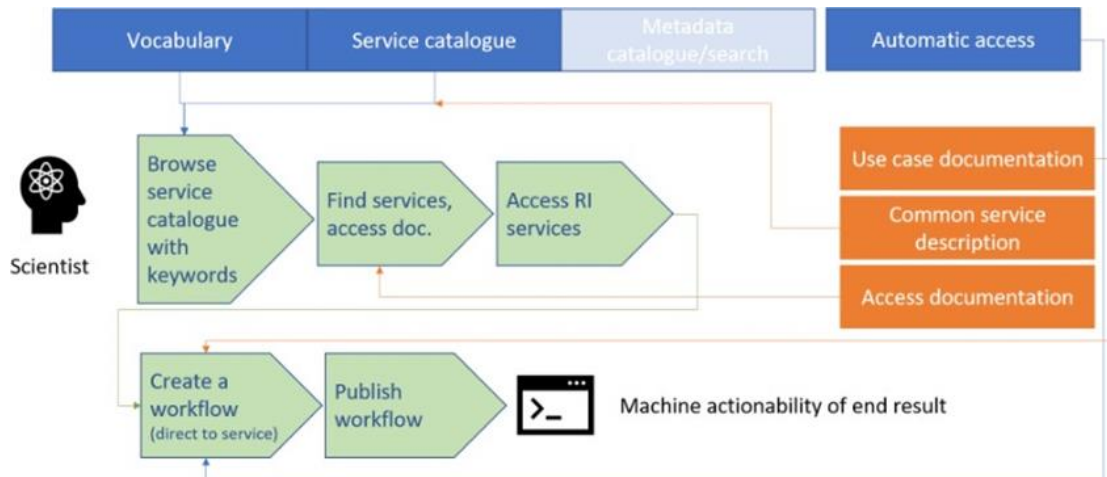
Vocabulary

Service catalogue

Metadata catalogue/search

Automatic access

Scientist

Browse service catalogue with keywords

Find services, access doc.

Access RI services

Use case documentation

Common service description

Access documentation

Create a workflow (direct to service)

Publish workflow

>_

Machine actionability of end result